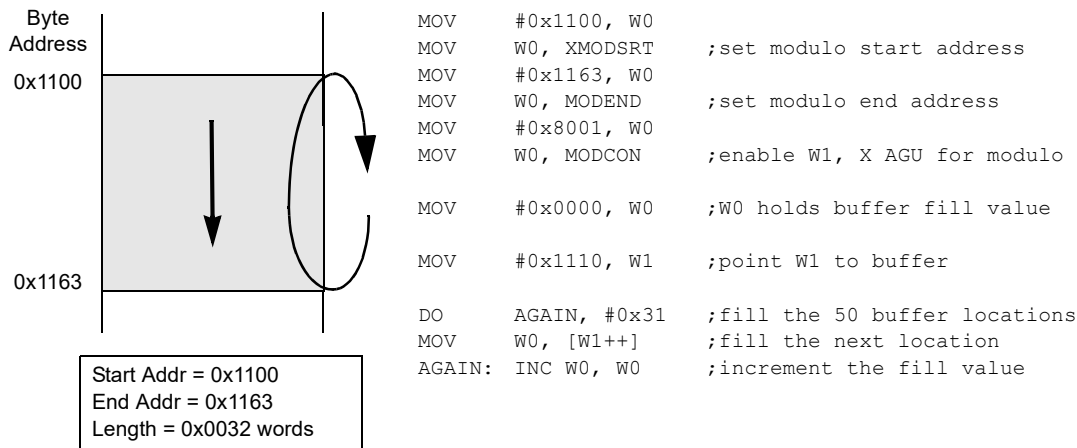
Byte Address

0x1100

0x1163

Start Addr = 0x1100
End Addr = 0x1163
Length = 0x0032 words

MOV #0x1100, W0
MOV W0, XMODSRT ;set modulo start address
MOV #0x1163, W0
MOV W0, MODEND ;set modulo end address
MOV #0x8001, W0
MOV W0, MODCON ;enable W1, X AGU for modulo

MOV #0x0000, W0 ;W0 holds buffer fill value

MOV #0x1110, W1 ;point W1 to buffer

DO AGAIN, #0x31 ;fill the 50 buffer locations
MOV W0, [W1++] ;fill the next location
AGAIN: INC W0, W0 ;increment the fill value